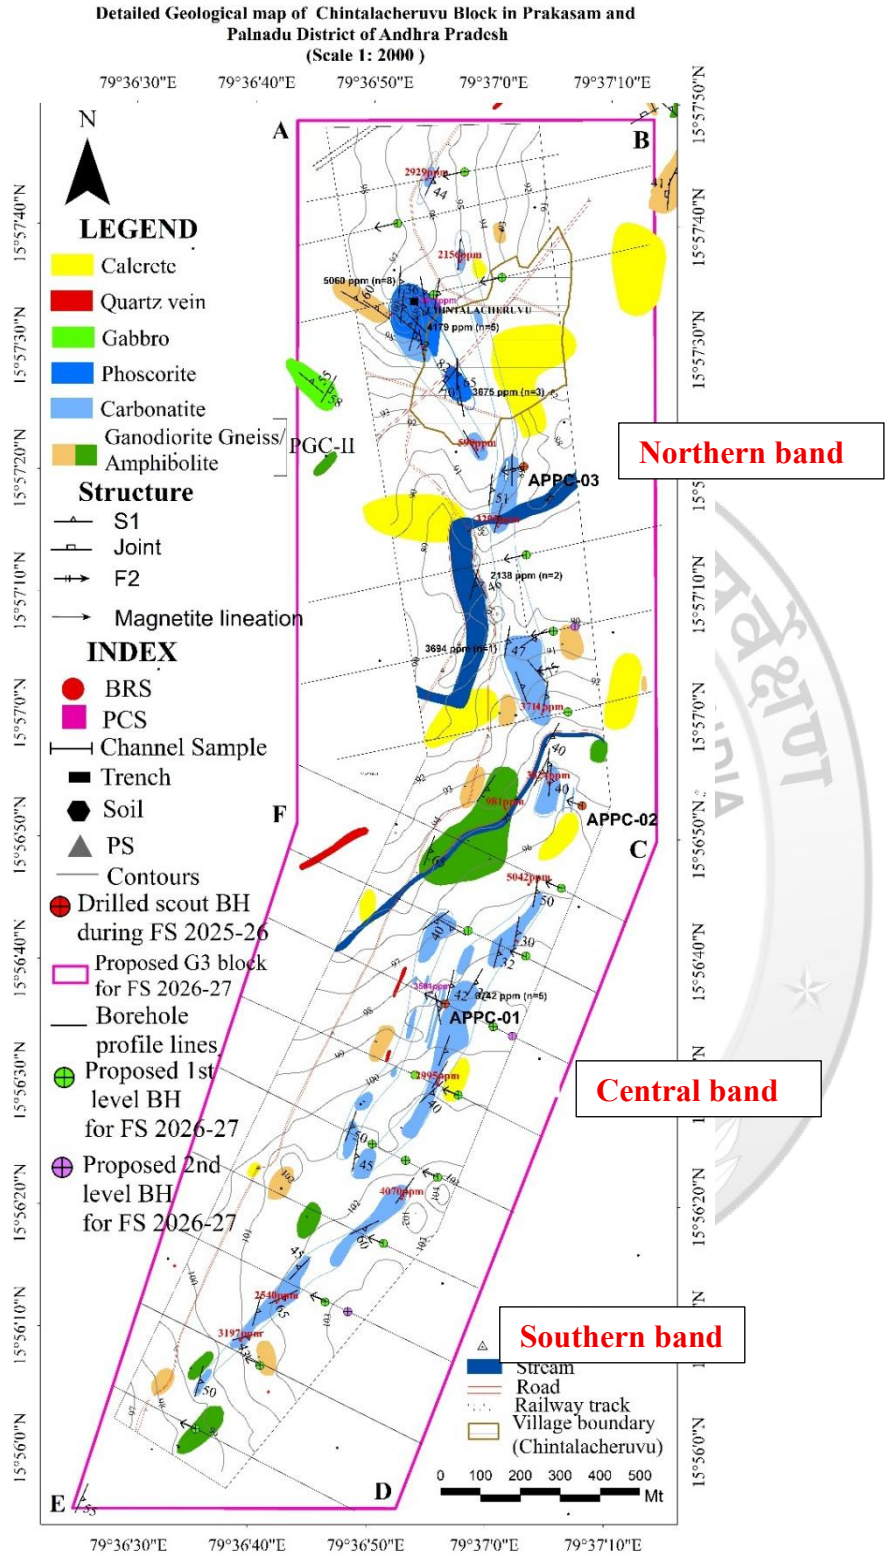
Detailed Geological map of Chintalacheruvu Block in Prakasam and Palnadu District of Andhra Pradesh
(Scale 1: 2000 )

79°36'30"E 79°36'40"E 79°36'50"E 79°37'0"E 79°37'10"E

N

LEGEND
Calcrete
Quartz vein
Gabbro
Phoscorite
Carbonatite
Ganodiorite Gneiss/ Amphibolite
PGC-II

Structure
S1
Joint
F2
Magnetite lineation

INDEX
BRS
PCS
Channel Sample
Trench
Soil
PS
Contours
Drilled scout BH during FS 2025-26
Proposed G3 block for FS 2026-27
Borehole profile lines
Proposed 1st level BH for FS 2026-27
Proposed 2nd level BH for FS 2026-27

A
B
C
D
E
F

2929ppm
2156ppm
5060 ppm (n=8)
CHINTALACHERUVU
4179 ppm (n=6)
3675 ppm (n=3)
590ppm
APPC-03
3290ppm
2138 ppm (n=2)
3694 ppm (n=1)
3714ppm
3271ppm
981ppm
APPC-02
5042ppm
3581ppm
4742 ppm (n=6)
APPC-01
2995ppm
4070ppm
2540ppm
3197ppm

44
41
60
65
51
47
40
40
60
50
30
32
42
40
50
45
45
60
45
50

Northern band
Central band
Southern band

Stream
Road
Railway track
Village boundary (Chintalacheruvu)

0 100 200 300 400 500 Mt

15°57'50"N
15°57'40"N
15°57'30"N
15°57'20"N
15°57'10"N
15°57'0"N
15°56'50"N
15°56'40"N
15°56'30"N
15°56'20"N
15°56'10"N
15°56'0"N

79°36'30"E 79°36'40"E 79°36'50"E 79°37'0"E 79°37'10"E